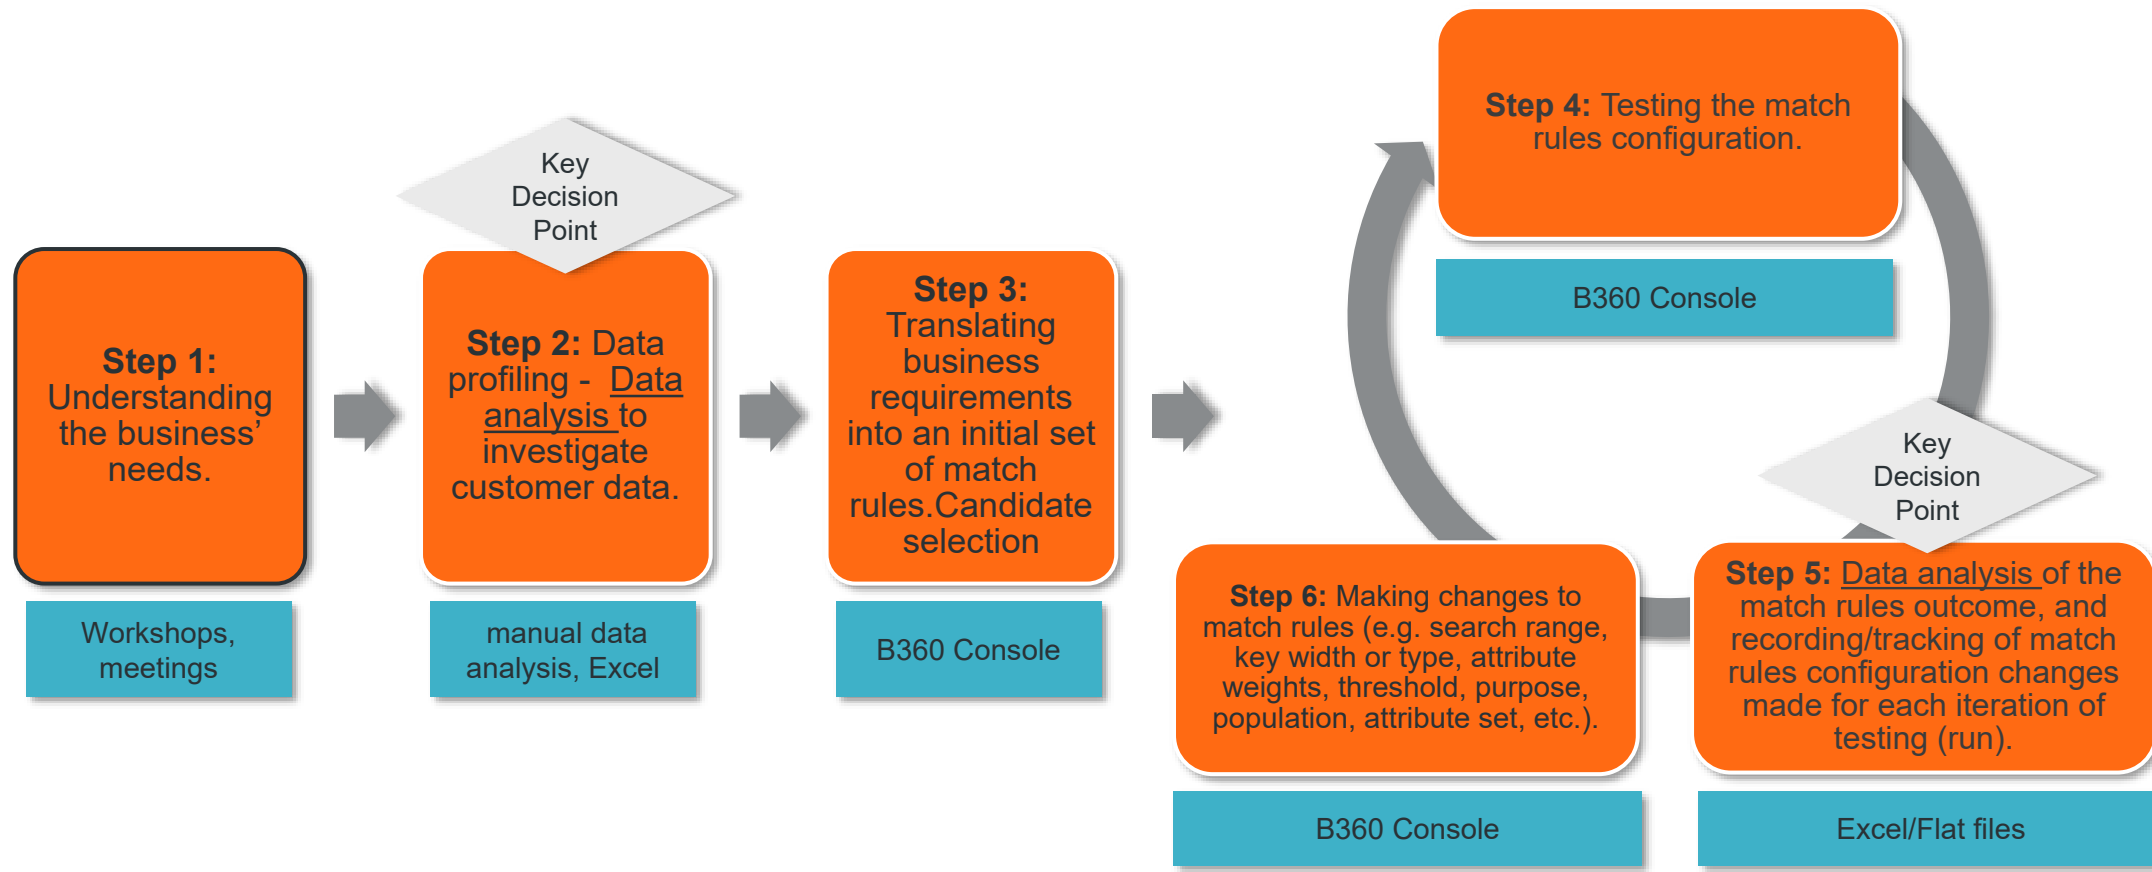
Step 1: Understanding the business' needs.

Workshops, meetings

Key Decision Point

Step 2: Data profiling - Data analysis to investigate customer data.

manual data analysis, Excel

Step 3: Translating business requirements into an initial set of match rules.Candidate selection

B360 Console

Step 4: Testing the match rules configuration.

B360 Console

Key Decision Point

Step 5: Data analysis of the match rules outcome, and recording/tracking of match rules configuration changes made for each iteration of testing (run).

Excel/Flat files

Step 6: Making changes to match rules (e.g. search range, key width or type, attribute weights, threshold, purpose, population, attribute set, etc.).

B360 Console